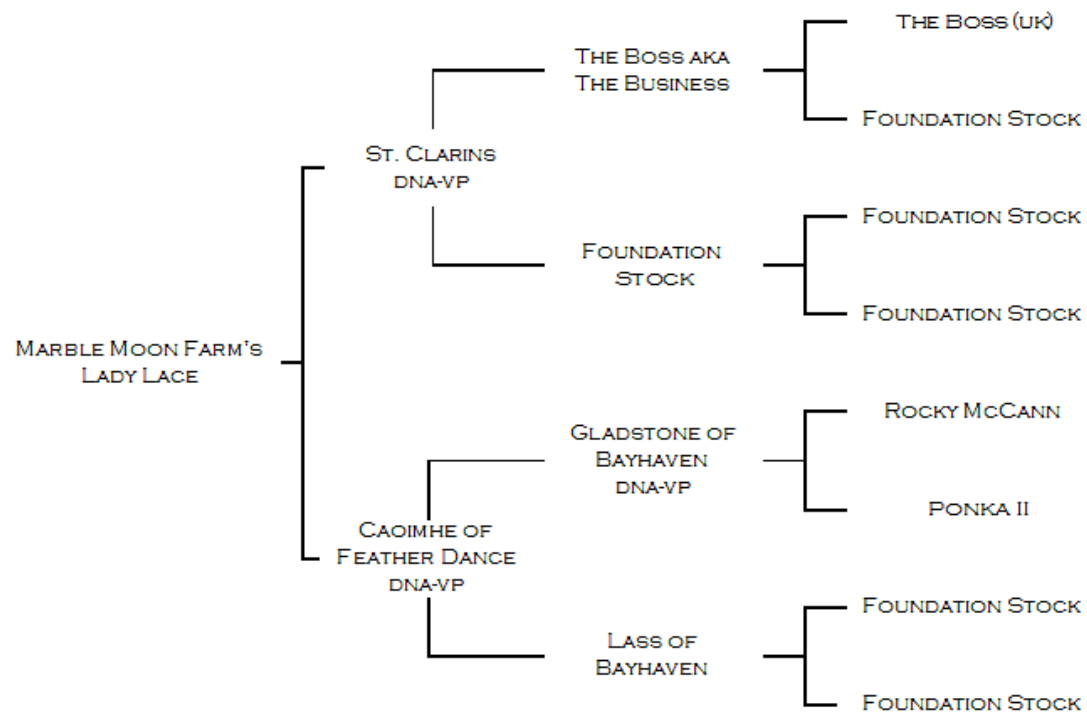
Marble Moon Farm's Lady Lace

St. Clarins
dna-vp

The Boss aka The Business

The Boss (uk)

Foundation Stock

Foundation Stock

Foundation Stock

Foundation Stock

Caoimhe of Feather Dance
dna-vp

Gladstone of Bayhaven
dna-vp

Rocky McCann

Ponka II

Lass of Bayhaven

Foundation Stock

Foundation Stock